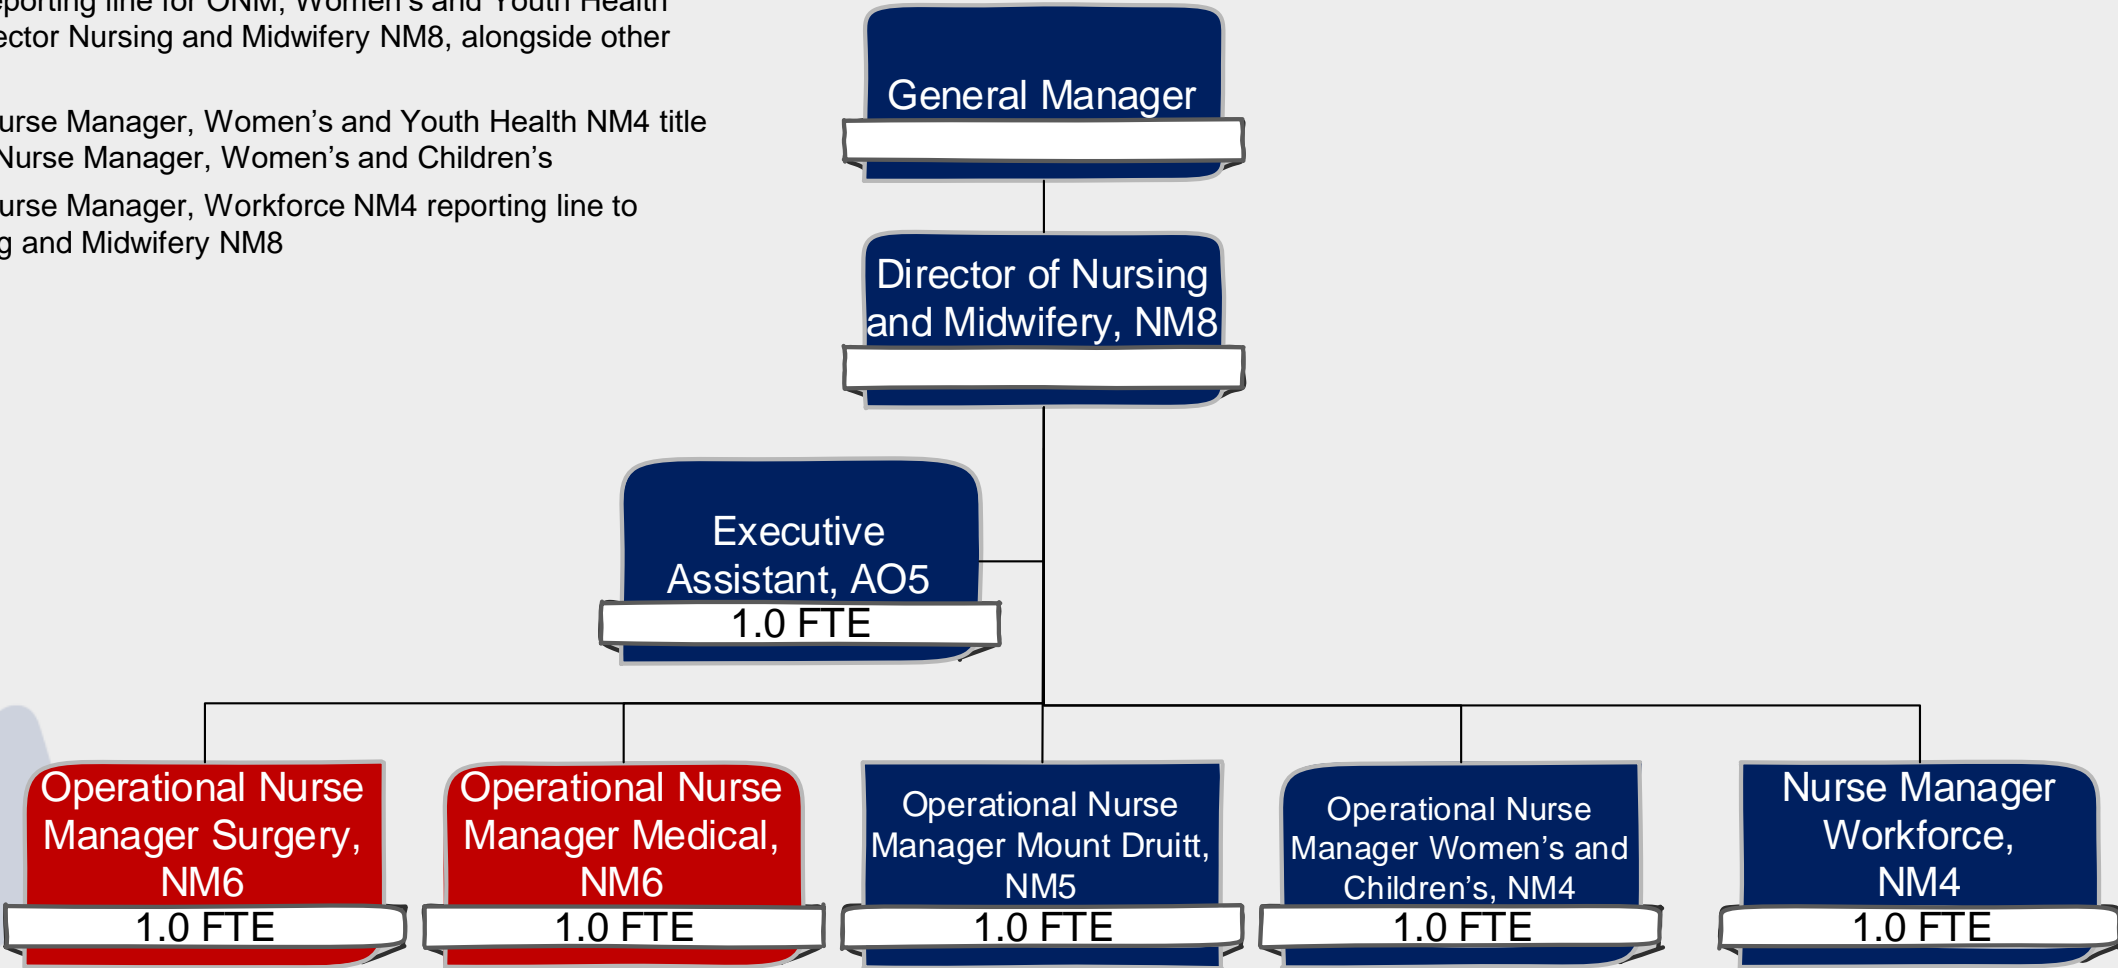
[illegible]eporting line for ONM, Women's and Youth Health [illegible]ector Nursing and Midwifery NM8, alongside other

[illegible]urse Manager, Women's and Youth Health NM4 title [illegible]Nurse Manager, Women's and Children's

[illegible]urse Manager, Workforce NM4 reporting line to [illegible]g and Midwifery NM8

General Manager

Director of Nursing and Midwifery, NM8

Executive Assistant, AO5
1.0 FTE

Operational Nurse Manager Surgery, NM6
1.0 FTE

Operational Nurse Manager Medical, NM6
1.0 FTE

Operational Nurse Manager Mount Druitt, NM5
1.0 FTE

Operational Nurse Manager Women's and Children's, NM4
1.0 FTE

Nurse Manager Workforce, NM4
1.0 FTE